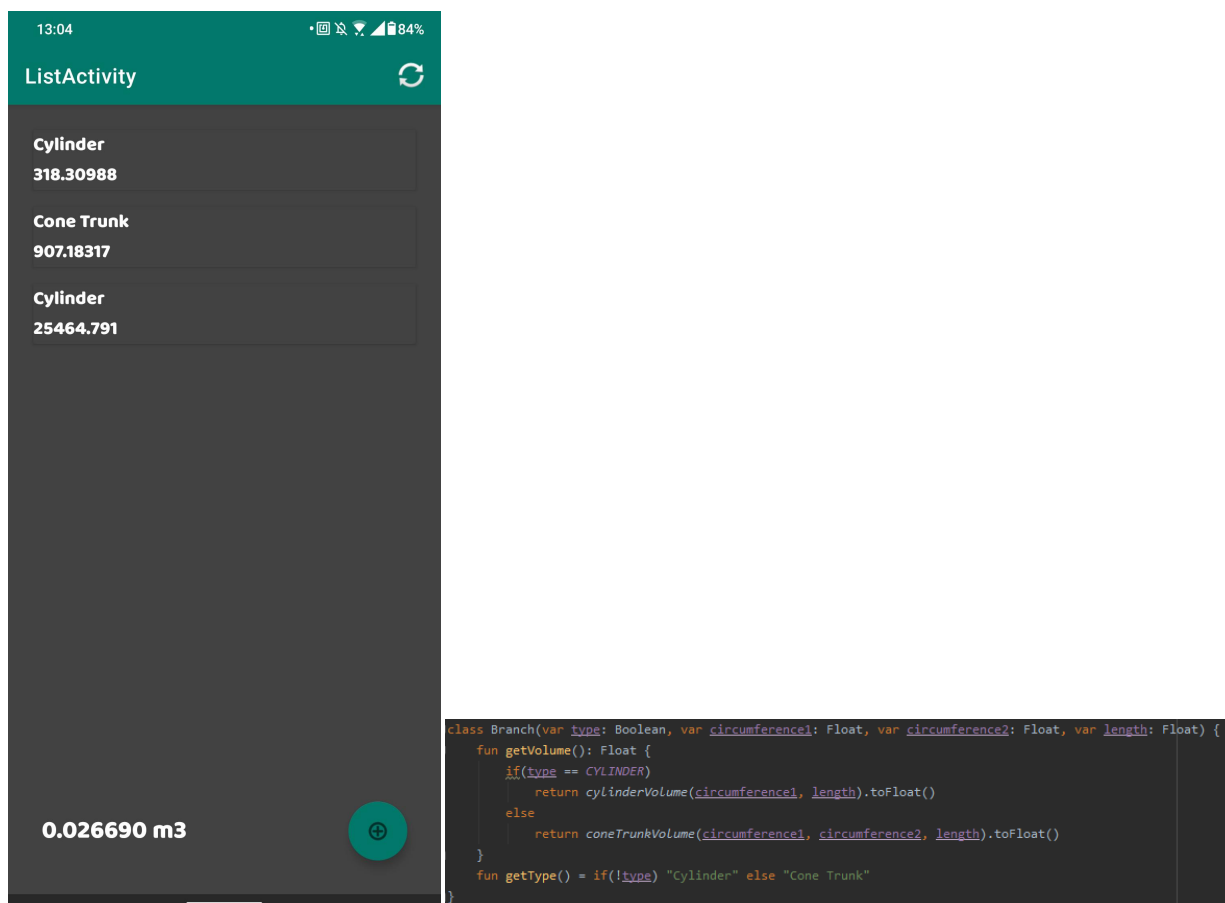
13:04 84%

ListActivity

Cylinder
318.30988

Cone Trunk
907.18317

Cylinder
25464.791

0.026690 m3

class Branch(var type: Boolean, var circumference1: Float, var circumference2: Float, var length: Float) {
fun getVolume(): Float {
if(type == CYLINDER)
return cylinderVolume(circumference1, length).toFloat()
else
return coneTrunkVolume(circumference1, circumference2, length).toFloat()
}
fun getType() = if(!type) "Cylinder" else "Cone Trunk"
}